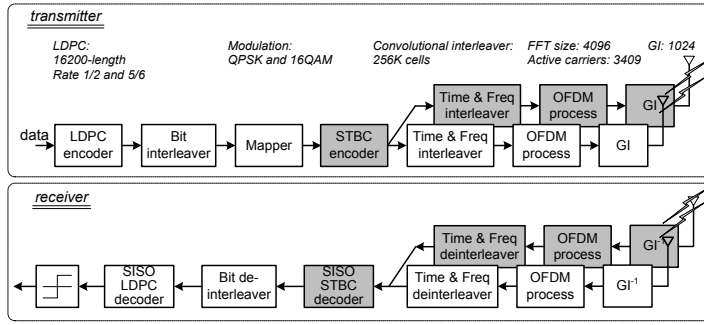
transmitter

LDPC:
16200-length
Rate 1/2 and 5/6

Modulation:
QPSK and 16QAM

Convolutional interleaver:
256K cells

FFT size: 4096
Active carriers: 3409

GI: 1024

data

LDPC encoder

Bit interleaver

Mapper

STBC encoder

Time & Freq interleaver

OFDM process

GI

Time & Freq interleaver

OFDM process

GI

receiver

GI$^{-1}$

OFDM process

Time & Freq deinterleaver

GI$^{-1}$

OFDM process

Time & Freq deinterleaver

SISO STBC decoder

Bit de-interleaver

SISO LDPC decoder